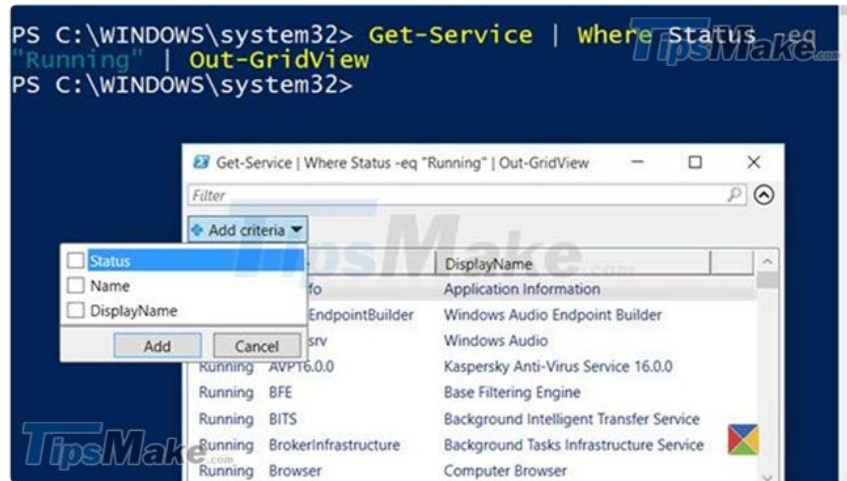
PS C:\WINDOWS\system32> Get-Service | Where Status -eq "Running" | Out-GridView
PS C:\WINDOWS\system32>

Get-Service | Where Status -eq "Running" | Out-GridView

Filter

Add criteria

Status
Name
DisplayName

Add
Cancel

| | | DisplayName |
|---|---|---|
| | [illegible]fo | Application Information |
| | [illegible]EndpointBuilder | Windows Audio Endpoint Builder |
| | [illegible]srv | Windows Audio |
| Running | AVP16.0.0 | Kaspersky Anti-Virus Service 16.0.0 |
| Running | BFE | Base Filtering Engine |
| Running | BITS | Background Intelligent Transfer Service |
| Running | BrokerInfrastructure | Background Tasks Infrastructure Service |
| Running | Browser | Computer Browser |

TipsMake.com
TipsMake.com
TipsMake.com